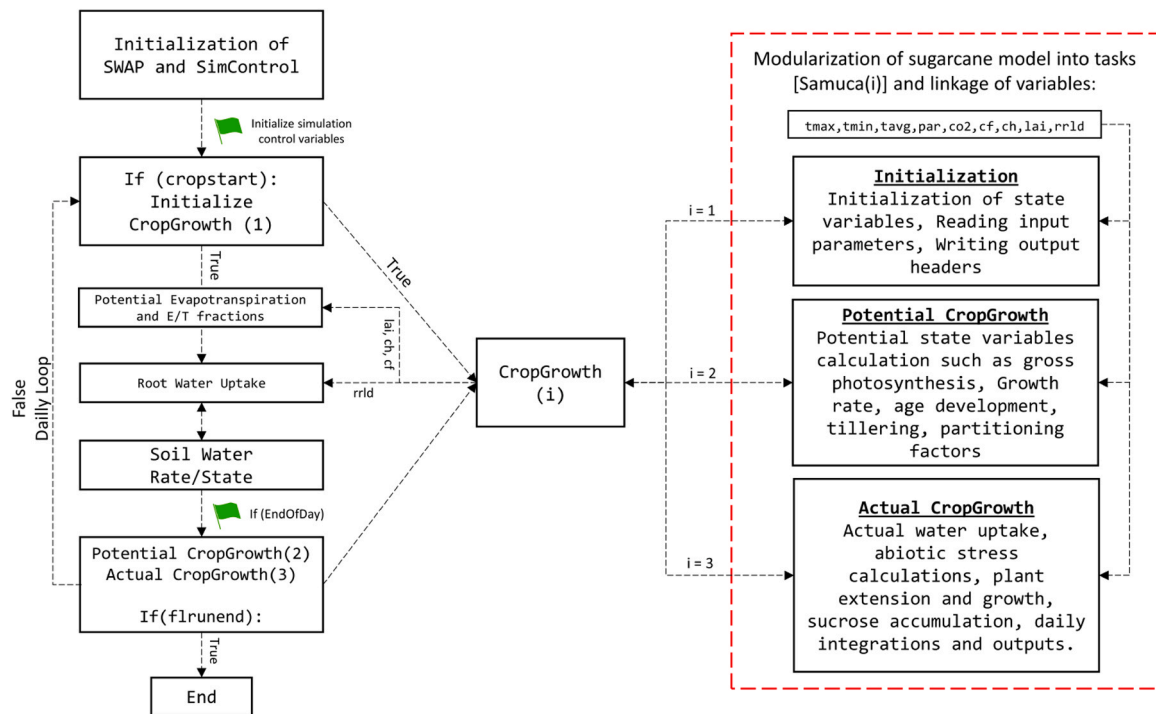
Initialization of SWAP and SimControl

Initialize simulation control variables

If (cropstart): Initialize CropGrowth (1)

True

Potential Evapotranspiration and E/T fractions

lai, ch, cf

Root Water Uptake

rrld

Soil Water Rate/State

If (EndOfDay)

Potential CropGrowth(2)
Actual CropGrowth(3)

If(flrunend):

True

End

False
Daily Loop

True

CropGrowth (i)

i = 1

i = 2

i = 3

Modularization of sugarcane model into tasks [Samuca(i)] and linkage of variables:

tmax,tmin,tavg,par,co2,cf,ch,lai,rrld

Initialization
Initialization of state variables, Reading input parameters, Writing output headers

Potential CropGrowth
Potential state variables calculation such as gross photosynthesis, Growth rate, age development, tillering, partitioning factors

Actual CropGrowth
Actual water uptake, abiotic stress calculations, plant extension and growth, sucrose accumulation, daily integrations and outputs.